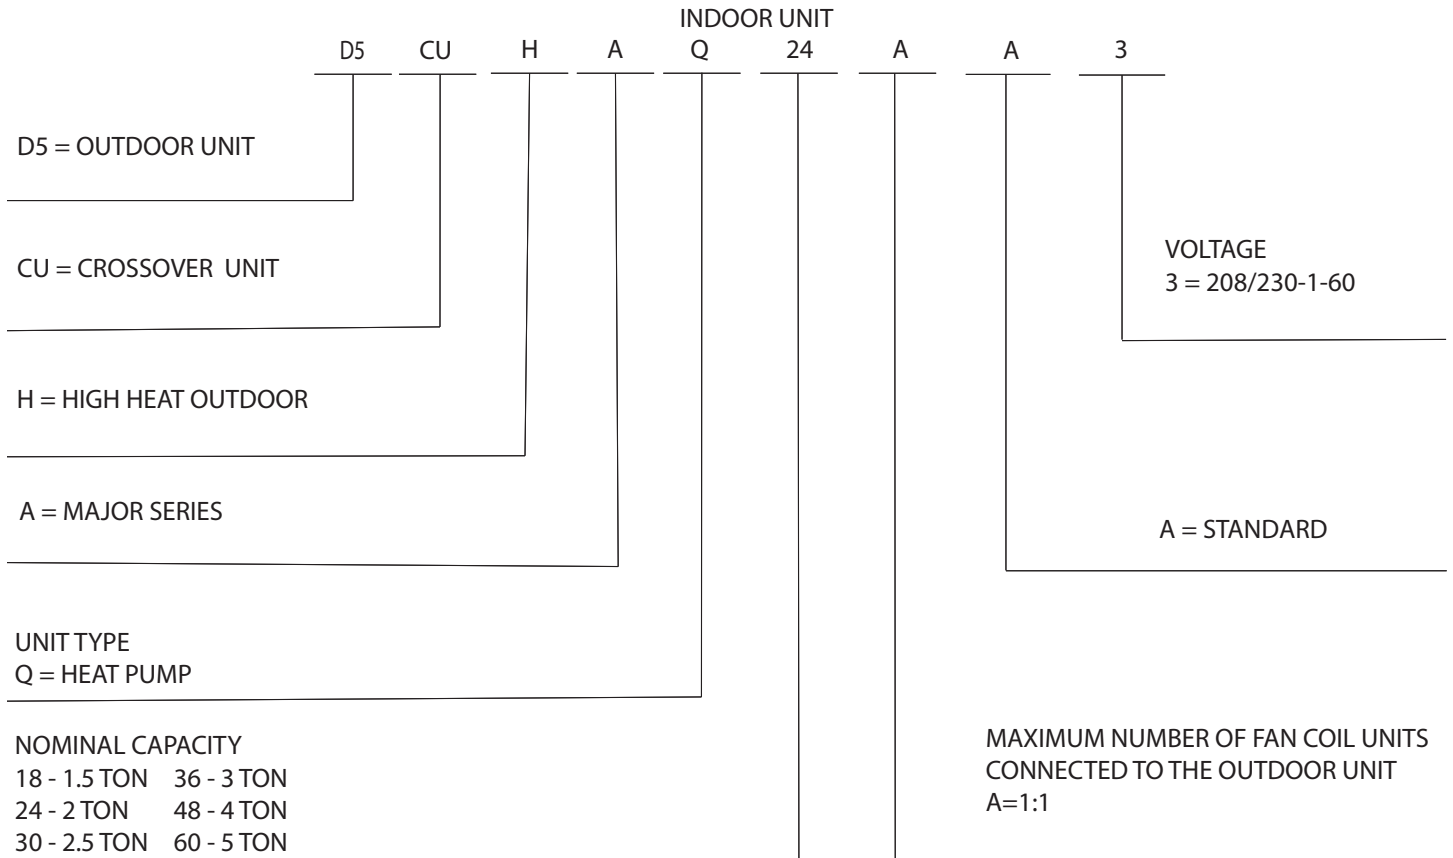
INDOOR UNIT

D5 CU H A Q 24 A A 3

D5 = OUTDOOR UNIT

CU = CROSSOVER UNIT

H = HIGH HEAT OUTDOOR

A = MAJOR SERIES

UNIT TYPE
Q = HEAT PUMP

NOMINAL CAPACITY
18 - 1.5 TON 36 - 3 TON
24 - 2 TON 48 - 4 TON
30 - 2.5 TON 60 - 5 TON

VOLTAGE
3 = 208/230-1-60

A = STANDARD

MAXIMUM NUMBER OF FAN COIL UNITS CONNECTED TO THE OUTDOOR UNIT
A=1:1